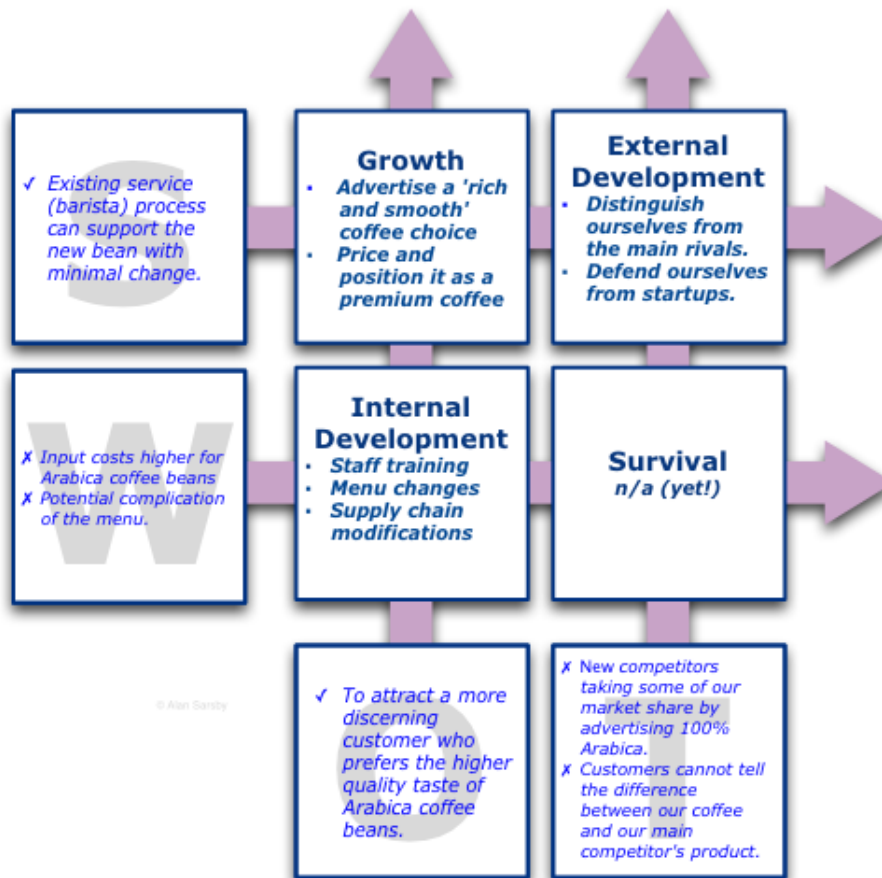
S

✓ Existing service (barista) process can support the new bean with minimal change.

Growth

- Advertise a 'rich and smooth' coffee choice
- Price and position it as a premium coffee

External Development

- Distinguish ourselves from the main rivals.
- Defend ourselves from startups.

W

✗ Input costs higher for Arabica coffee beans
✗ Potential complication of the menu.

Internal Development

- Staff training
- Menu changes
- Supply chain modifications

Survival
n/a (yet!)

© Alan Sarsby

O

✓ To attract a more discerning customer who prefers the higher quality taste of Arabica coffee beans.

T

✗ New competitors taking some of our market share by advertising 100% Arabica.
✗ Customers cannot tell the difference between our coffee and our main competitor's product.